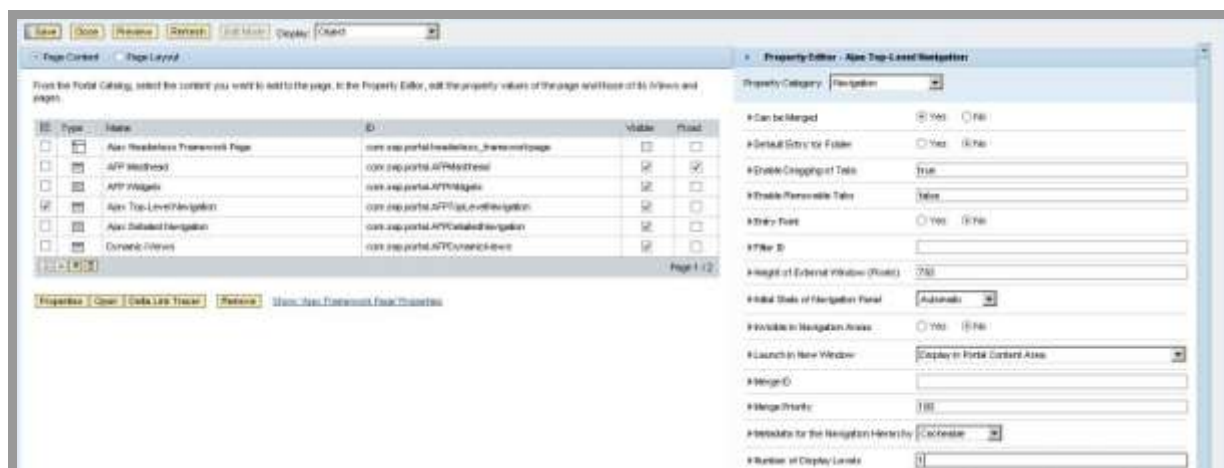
Save | Close | Preview | Refresh | Edit Mode | Display: Object

Page Content  Page Layout

From the Portal Catalog, select the content you want to add to the page. In the Property Editor, edit the property values of the page and those of its iViews and pages.

| Type | Name | ID | Visible | Fixed |
|---|---|---|---|---|
| | Ajax Headerless Framework Page | com.sap.portal.headerless_frameworkpage | | |
| | AFP Masthead | com.sap.portal.AFPMasthead | ☑ | ☑ |
| | AFP Widgets | com.sap.portal.AFPWidgets | ☑ | |
| ☑ | Ajax Top-Level Navigation | com.sap.portal.AFPTopLevelNavigation | ☑ | |
| | Ajax Detailed Navigation | com.sap.portal.AFPDetailedNavigation | ☑ | |
| | Dynamic iViews | com.sap.portal.AFPDynamiciViews | ☑ | |

Page 1 / 2

Properties | Open | Delta Link Tracer | Remove | Show: Ajax Framework Page Properties

Property Editor - Ajax Top-Level Navigation

Property Category: Navigation

Can be Merged  Yes  No
Default Entry for Folder  Yes  No
Enable Dragging of Tabs  true
Enable Removable Tabs  false
Entry Point  Yes  No
Filter ID
Height of External Window (Pixels)  750
Initial State of Navigation Panel  Automatic
Invisible in Navigation Areas  Yes  No
Launch in New Window  Display in Portal Content Area
Merge ID
Merge Priority  100
Metadata for the Navigation Hierarchy  Cacheable
Number of Display Levels  1